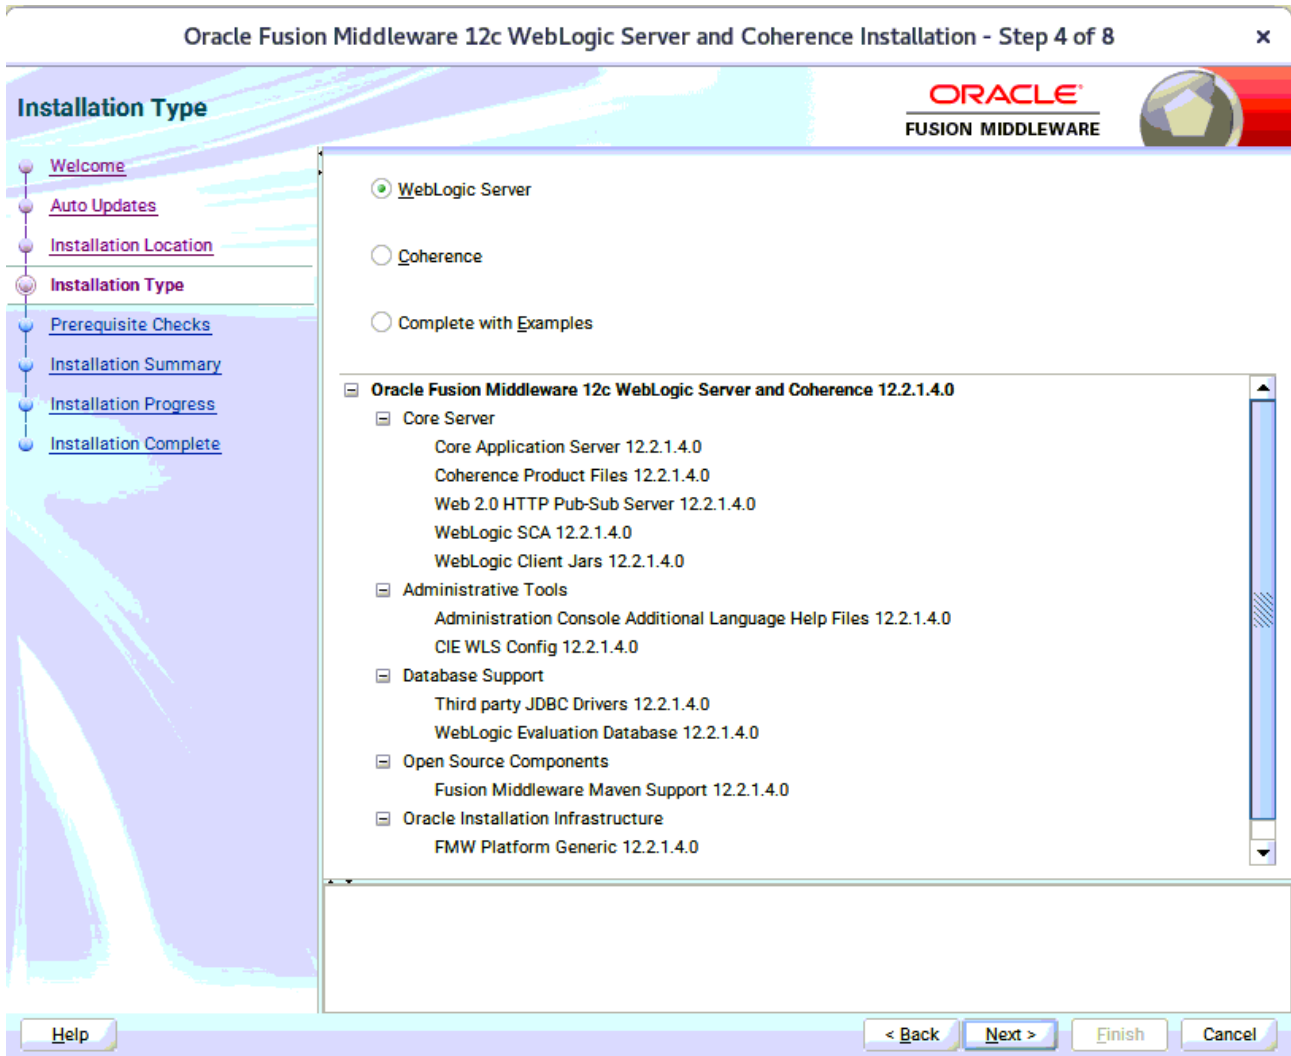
Oracle Fusion Middleware 12c WebLogic Server and Coherence Installation - Step 4 of 8

Installation Type

ORACLE
FUSION MIDDLEWARE

Welcome
Auto Updates
Installation Location
Installation Type
Prerequisite Checks
Installation Summary
Installation Progress
Installation Complete

WebLogic Server

Coherence

Complete with Examples

Oracle Fusion Middleware 12c WebLogic Server and Coherence 12.2.1.4.0
Core Server
Core Application Server 12.2.1.4.0
Coherence Product Files 12.2.1.4.0
Web 2.0 HTTP Pub-Sub Server 12.2.1.4.0
WebLogic SCA 12.2.1.4.0
WebLogic Client Jars 12.2.1.4.0
Administrative Tools
Administration Console Additional Language Help Files 12.2.1.4.0
CIE WLS Config 12.2.1.4.0
Database Support
Third party JDBC Drivers 12.2.1.4.0
WebLogic Evaluation Database 12.2.1.4.0
Open Source Components
Fusion Middleware Maven Support 12.2.1.4.0
Oracle Installation Infrastructure
FMW Platform Generic 12.2.1.4.0

Help
< Back
Next >
Finish
Cancel